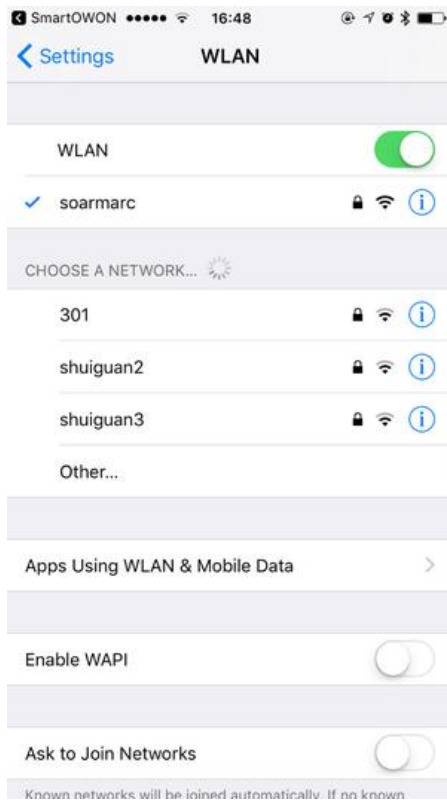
SmartOWON ••••• 16:48

Settings WLAN

WLAN

soarmarc

CHOOSE A NETWORK...

301

shuiguan2

shuiguan3

Other...

Apps Using WLAN & Mobile Data

Enable WAPI

Ask to Join Networks

Known networks will be joined automatically. If no known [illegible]